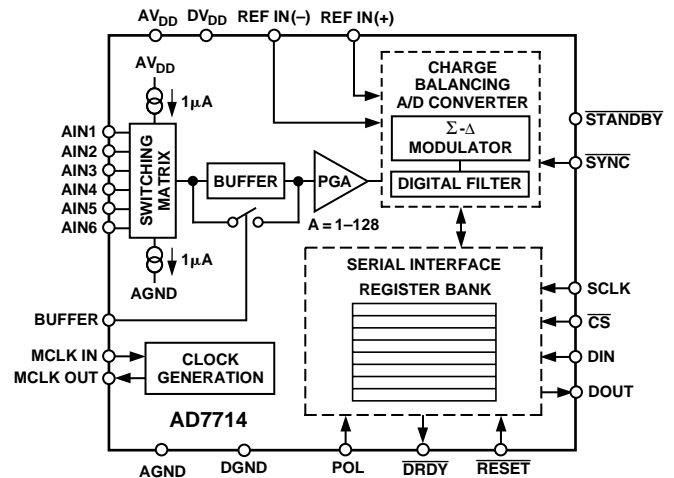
$AV_{DD}$ $DV_{DD}$ REF IN(–) REF IN(+)

$AV_{DD}$

1µA

AIN1
AIN2
AIN3
AIN4
AIN5
AIN6

SWITCHING MATRIX

1µA

AGND

BUFFER

PGA

A = 1–128

CHARGE BALANCING A/D CONVERTER

$\Sigma$-$\Delta$ MODULATOR

DIGITAL FILTER

$\overline{STANDBY}$

$\overline{SYNC}$

SERIAL INTERFACE

REGISTER BANK

SCLK

$\overline{CS}$

DIN

DOUT

BUFFER

MCLK IN

MCLK OUT

CLOCK GENERATION

AD7714

AGND DGND POL $\overline{DRDY}$ $\overline{RESET}$